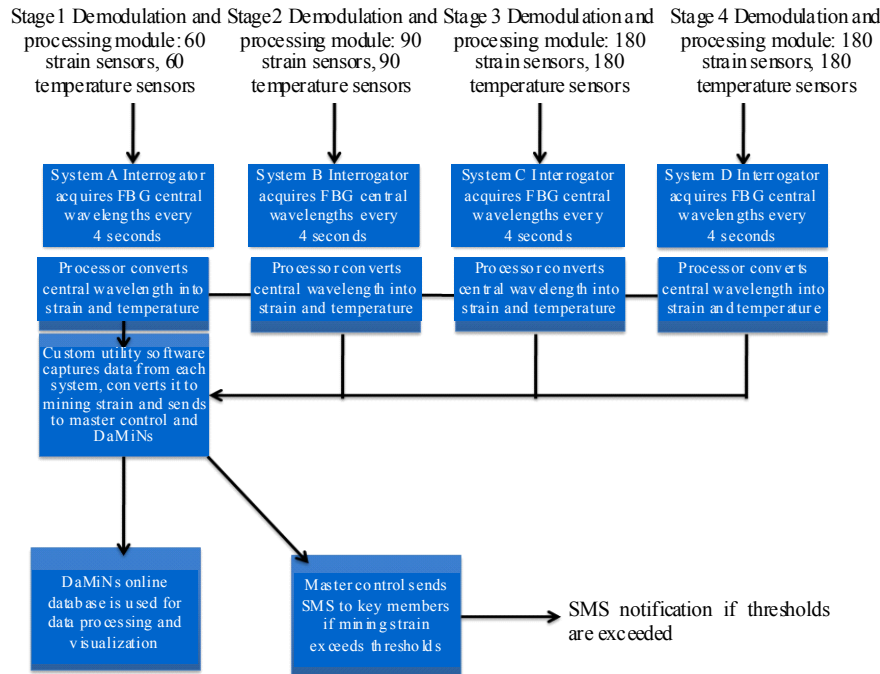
Stage1 Demodulation and processing module: 60 strain sensors, 60 temperature sensors

Stage2 Demodulation and processing module: 90 strain sensors, 90 temperature sensors

Stage 3 Demodulation and processing module: 180 strain sensors, 180 temperature sensors

Stage 4 Demodulation and processing module: 180 strain sensors, 180 temperature sensors

System A Interrogator acquires FBG central wavelengths every 4 seconds

System B Interrogator acquires FBG central wavelengths every 4 seconds

System C Interrogator acquires FBG central wavelengths every 4 seconds

System D Interrogator acquires FBG central wavelengths every 4 seconds

Processor converts central wavelength into strain and temperature

Processor converts central wavelength into strain and temperature

Processor converts central wavelength into strain and temperature

Processor converts central wavelength into strain and temperature

Custom utility software captures data from each system, converts it to mining strain and sends to master control and DaMiNs

DaMiNs online database is used for data processing and visualization

Master control sends SMS to key members if mining strain exceeds thresholds

SMS notification if thresholds are exceeded